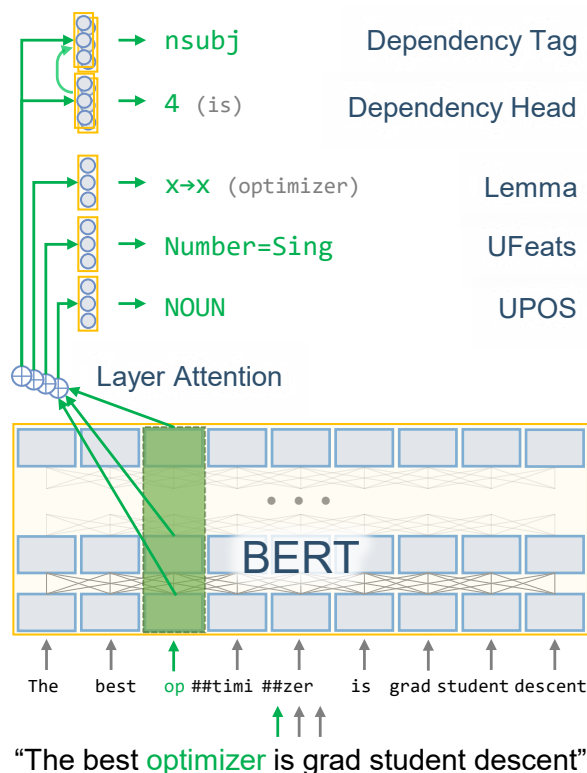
nsubj
Dependency Tag

4 (is)
Dependency Head

x→x (optimizer)
Lemma

Number=Sing
UFeats

NOUN
UPOS

Layer Attention

• • •

BERT

The best op ##timi ##zer is grad student descent

"The best optimizer is grad student descent"